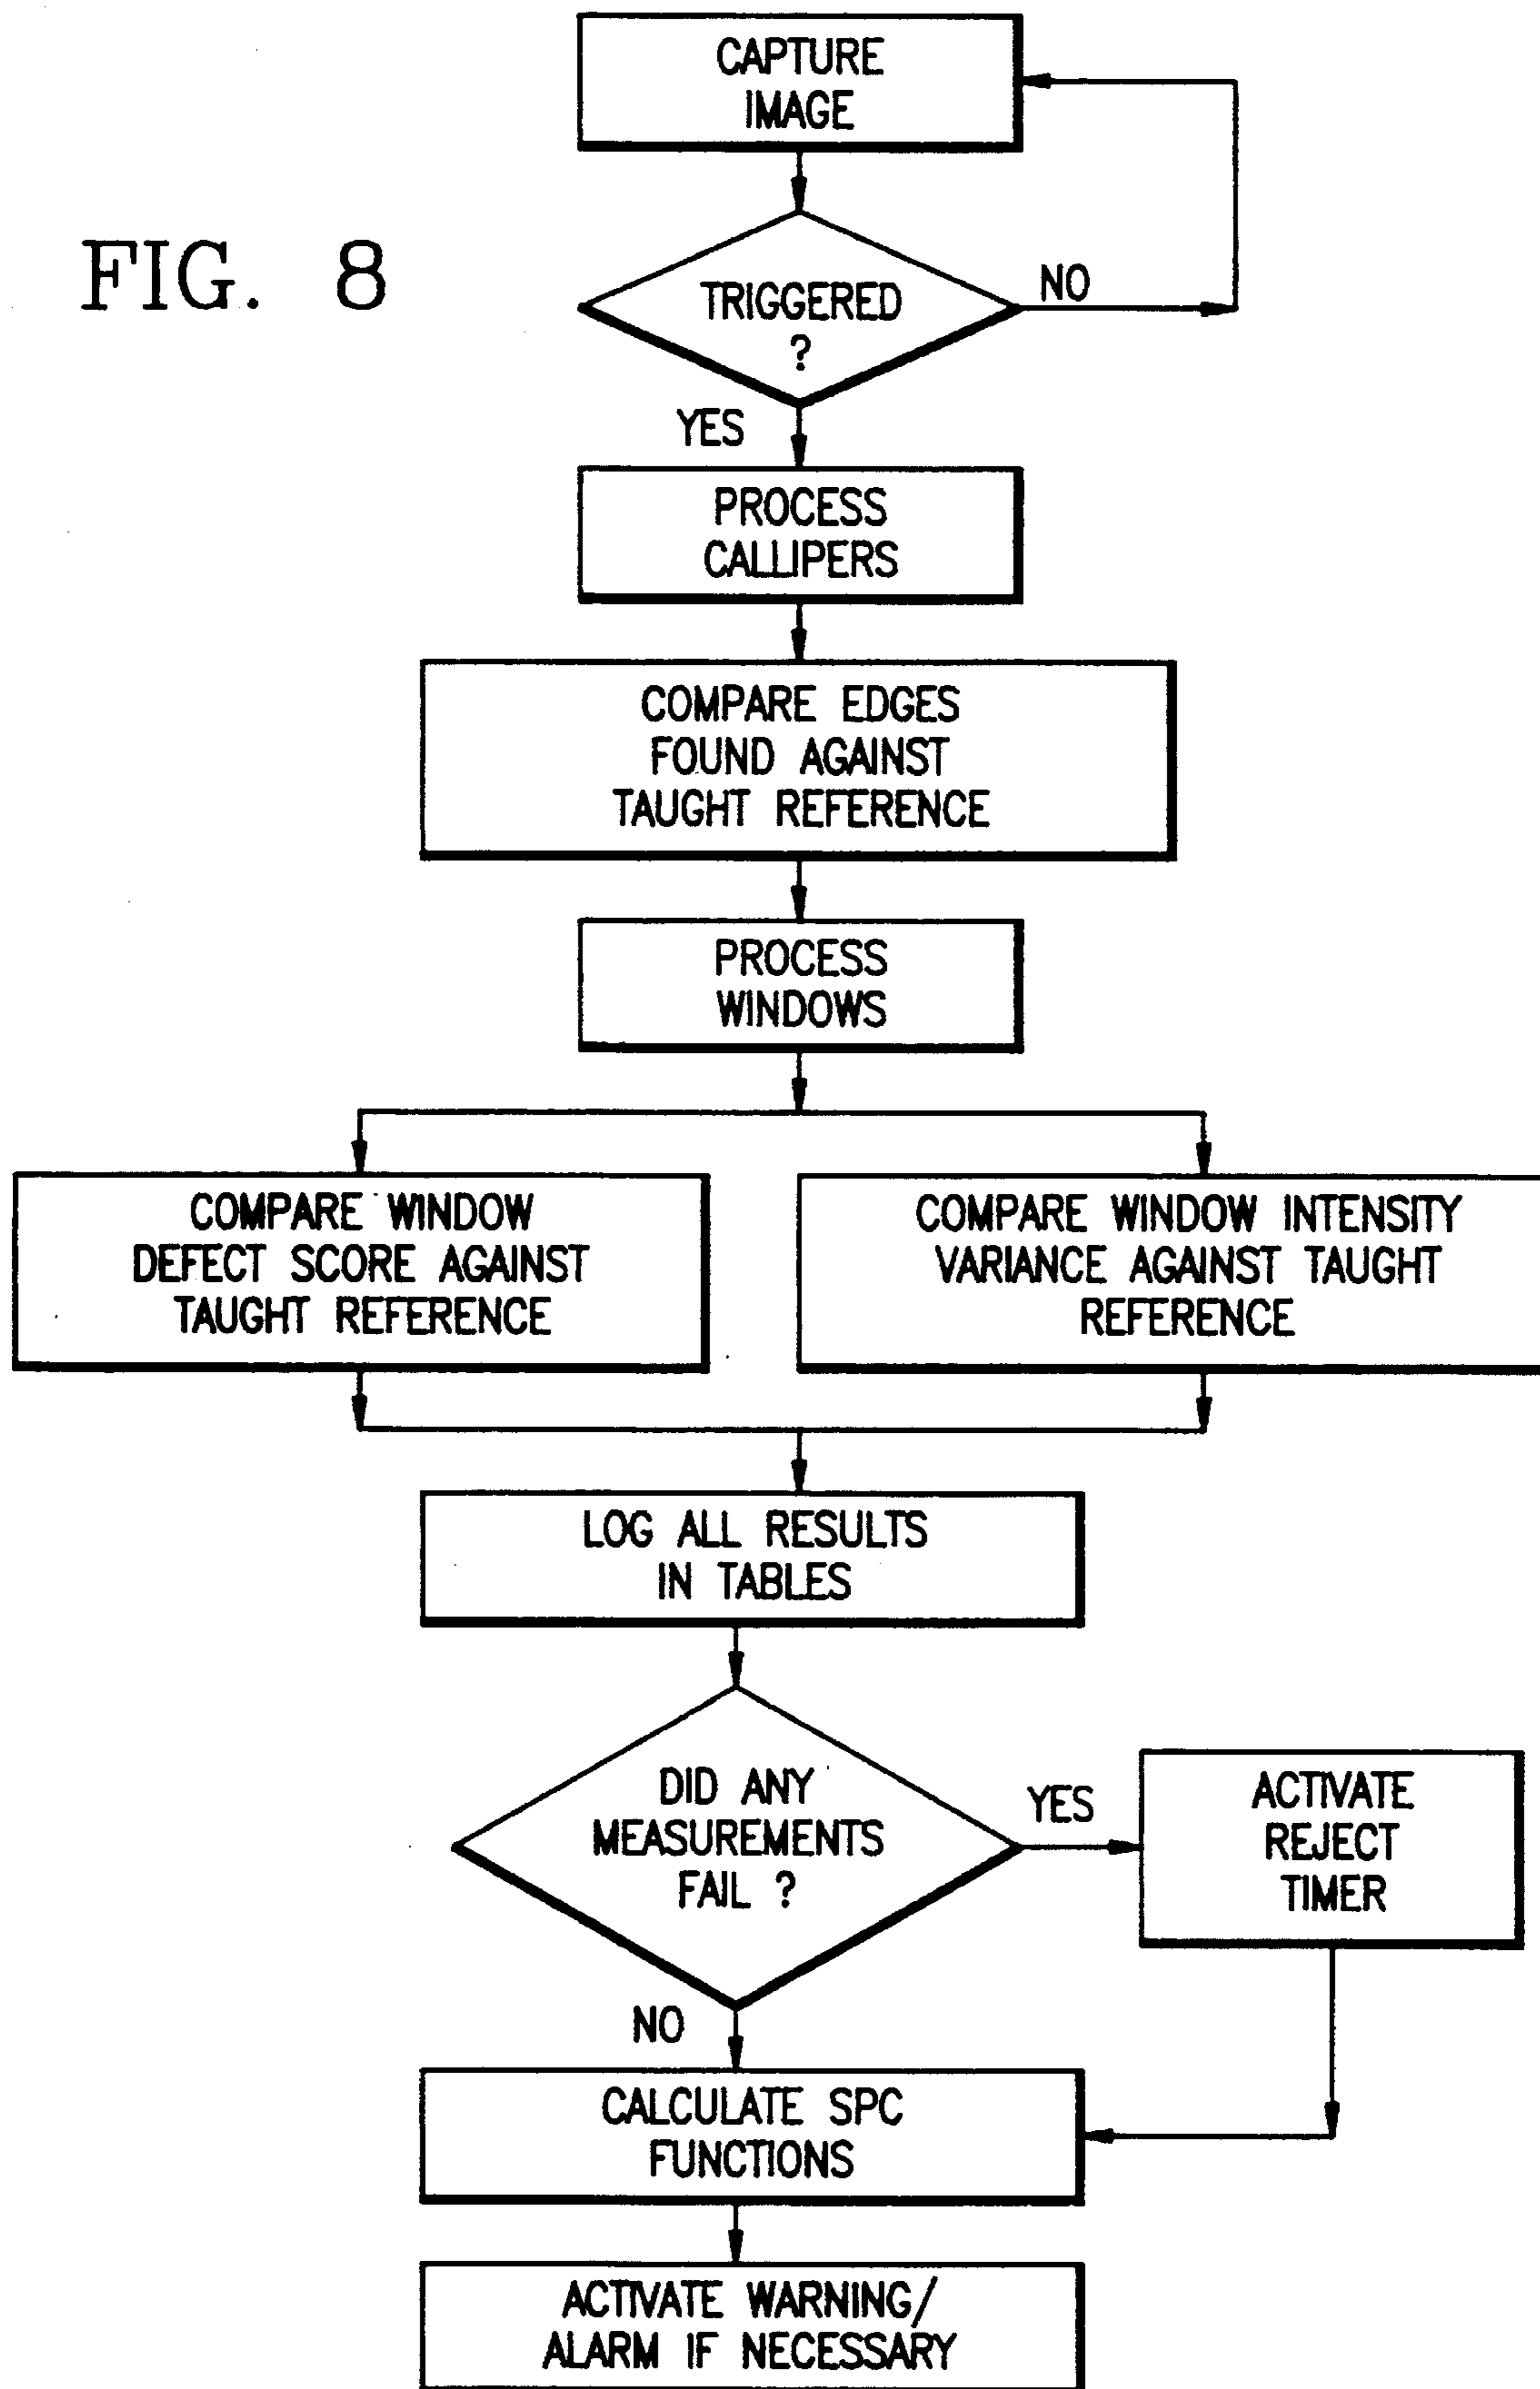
FIG. 8

CAPTURE IMAGE

TRIGGERED ?

NO

YES

PROCESS CALLIPERS

COMPARE EDGES FOUND AGAINST TAUGHT REFERENCE

PROCESS WINDOWS

COMPARE WINDOW DEFECT SCORE AGAINST TAUGHT REFERENCE

COMPARE WINDOW INTENSITY VARIANCE AGAINST TAUGHT REFERENCE

LOG ALL RESULTS IN TABLES

DID ANY MEASUREMENTS FAIL ?

YES

ACTIVATE REJECT TIMER

NO

CALCULATE SPC FUNCTIONS

ACTIVATE WARNING/ ALARM IF NECESSARY